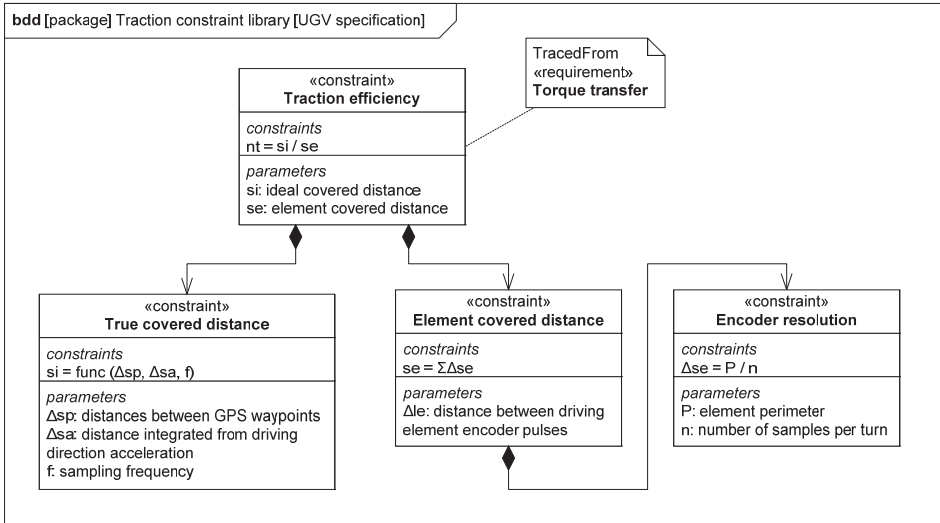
bdd [package] Traction constraint library [UGV specification]

TracedFrom
«requirement»
Torque transfer

«constraint»
Traction efficiency

constraints
nt = si / se

parameters
si: ideal covered distance
se: element covered distance

«constraint»
True covered distance

constraints
si = func (Δsp, Δsa, f)

parameters
Δsp: distances between GPS waypoints
Δsa: distance integrated from driving direction acceleration
f: sampling frequency

«constraint»
Element covered distance

constraints
se = ΣΔse

parameters
Δle: distance between driving element encoder pulses

«constraint»
Encoder resolution

constraints
Δse = P / n

parameters
P: element perimeter
n: number of samples per turn